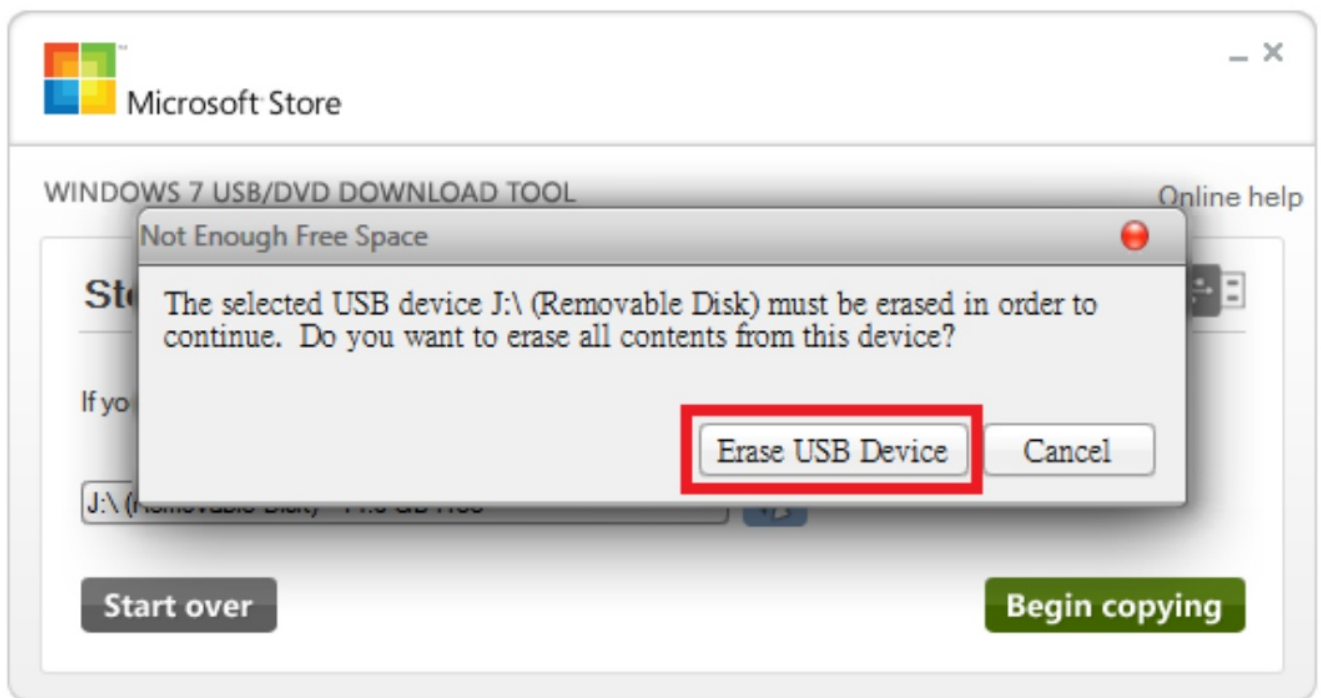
Microsoft Store

_ ×

WINDOWS 7 USB/DVD DOWNLOAD TOOL

Online help

Not Enough Free Space

St

The selected USB device J:\ (Removable Disk) must be erased in order to continue. Do you want to erase all contents from this device?

If yo

Erase USB Device

Cancel

J:\ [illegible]

Start over

Begin copying